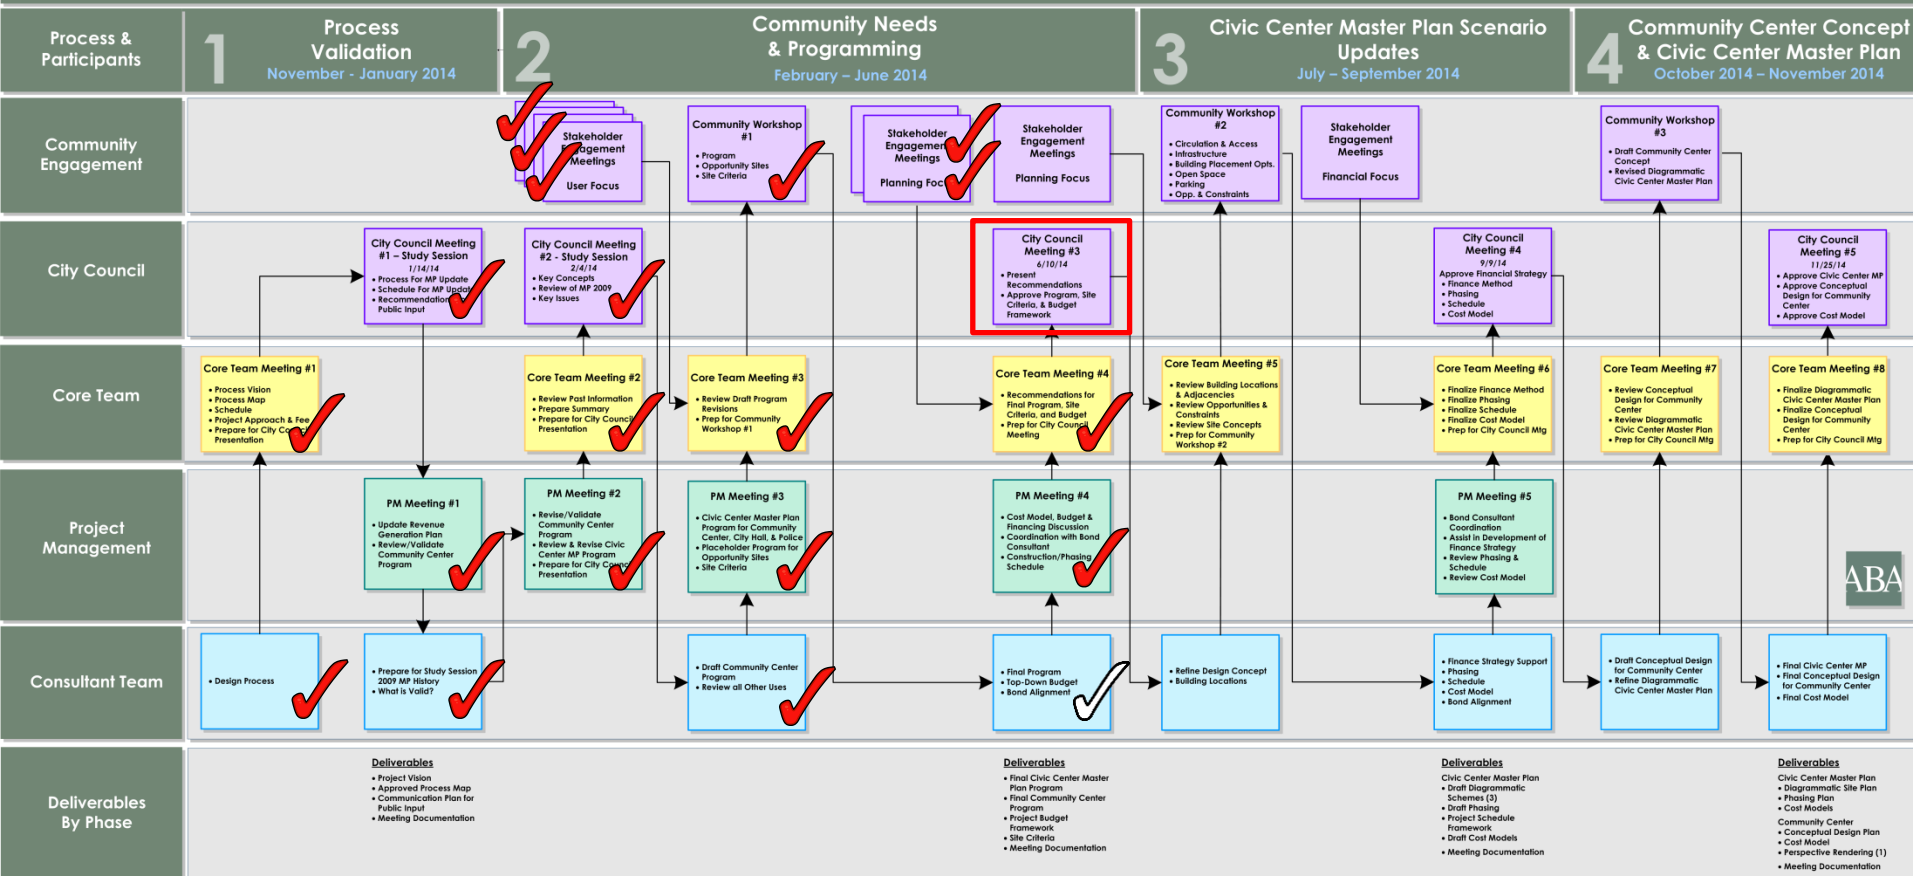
Process & Participants

1 Process Validation
November - January 2014

2 Community Needs & Programming
February – June 2014

3 Civic Center Master Plan Scenario Updates
July – September 2014

4 Community Center Concept & Civic Center Master Plan
October 2014 – November 2014

Community Engagement

Stakeholder Engagement Meetings
User Focus

Community Workshop #1
• Program
• Opportunity Sites
• Site Criteria

Stakeholder Engagement Meetings
Planning Focus

Stakeholder Engagement Meetings
Planning Focus

Community Workshop #2
• Circulation & Access
• Infrastructure
• Building Placement Opts.
• Open Space
• Parking
• Opp. & Constraints

Stakeholder Engagement Meetings
Financial Focus

Community Workshop #3
• Draft Community Center Concept
• Revised Diagrammatic Civic Center Master Plan

City Council

City Council Meeting #1 – Study Session
1/14/14
• Process For MP Update
• Schedule For MP Update
• Recommendations for Public Input

City Council Meeting #2 - Study Session
2/4/14
• Key Concepts
• Review of MP 2009
• Key Issues

City Council Meeting #3
6/10/14
• Present Recommendations
• Approve Program, Site Criteria, & Budget Framework

City Council Meeting #4
9/9/14
Approve Financial Strategy
• Finance Method
• Phasing
• Schedule
• Cost Model

City Council Meeting #5
11/25/14
• Approve Civic Center MP
• Approve Conceptual Design for Community Center
• Approve Cost Model

Core Team

Core Team Meeting #1
• Process Vision
• Process Map
• Schedule
• Project Approach & Fee
• Prepare for City Council Presentation

Core Team Meeting #2
• Review Past Information
• Prepare Summary
• Prepare for City Council Presentation

Core Team Meeting #3
• Review Draft Program Revisions
• Prep for Community Workshop #1

Core Team Meeting #4
• Recommendations for Final Program, Site Criteria, and Budget
• Prep for City Council Meeting

Core Team Meeting #5
• Review Building Locations & Adjacencies
• Review Opportunities & Constraints
• Review Site Concepts
• Prep for Community Workshop #2

Core Team Meeting #6
• Finalize Finance Method
• Finalize Phasing
• Finalize Schedule
• Finalize Cost Model
• Prep for City Council Mtg

Core Team Meeting #7
• Review Conceptual Design for Community Center
• Review Diagrammatic Civic Center Master Plan
• Prep for City Council Mtg

Core Team Meeting #8
• Finalize Diagrammatic Civic Center Master Plan
• Finalize Conceptual Design for Community Center
• Prep for City Council Mtg

Project Management

PM Meeting #1
• Update Revenue Generation Plan
• Review/Validate Community Center Program

PM Meeting #2
• Revise/Validate Community Center Program
• Review & Revise Civic Center MP Program
• Prepare for City Council Presentation

PM Meeting #3
• Civic Center Master Plan Program for Community Center, City Hall, & Police
• Placeholder Program for Opportunity Sites
• Site Criteria

PM Meeting #4
• Cost Model, Budget & Financing Discussion
• Coordination with Bond Consultant
• Construction/Phasing Schedule

PM Meeting #5
• Bond Consultant Coordination
• Assist in Development of Finance Strategy
• Review Phasing & Schedule
• Review Cost Model

ABA

Consultant Team

• Design Process

• Prepare for Study Session 2009 MP History
• What is Valid?

• Draft Community Center Program
• Review all Other Uses

• Final Program
• Top-Down Budget
• Bond Alignment

• Refine Design Concept
• Building Locations

• Finance Strategy Support
• Phasing
• Schedule
• Cost Model
• Bond Alignment

• Draft Conceptual Design for Community Center
• Refine Diagrammatic Civic Center Master Plan

• Final Civic Center MP
• Final Conceptual Design for Community Center
• Final Cost Model

Deliverables By Phase

Deliverables
• Project Vision
• Approved Process Map
• Communication Plan for Public Input
• Meeting Documentation

Deliverables
• Final Civic Center Master Plan Program
• Final Community Center Program
• Project Budget Framework
• Site Criteria
• Meeting Documentation

Deliverables
Civic Center Master Plan
• Draft Diagrammatic Schemes (3)
• Draft Phasing
• Project Schedule Framework
• Draft Cost Models
• Meeting Documentation

Deliverables
Civic Center Master Plan
• Diagrammatic Site Plan
• Phasing Plan
• Cost Models
Community Center
• Conceptual Design Plan
• Cost Model
• Perspective Rendering (1)
• Meeting Documentation